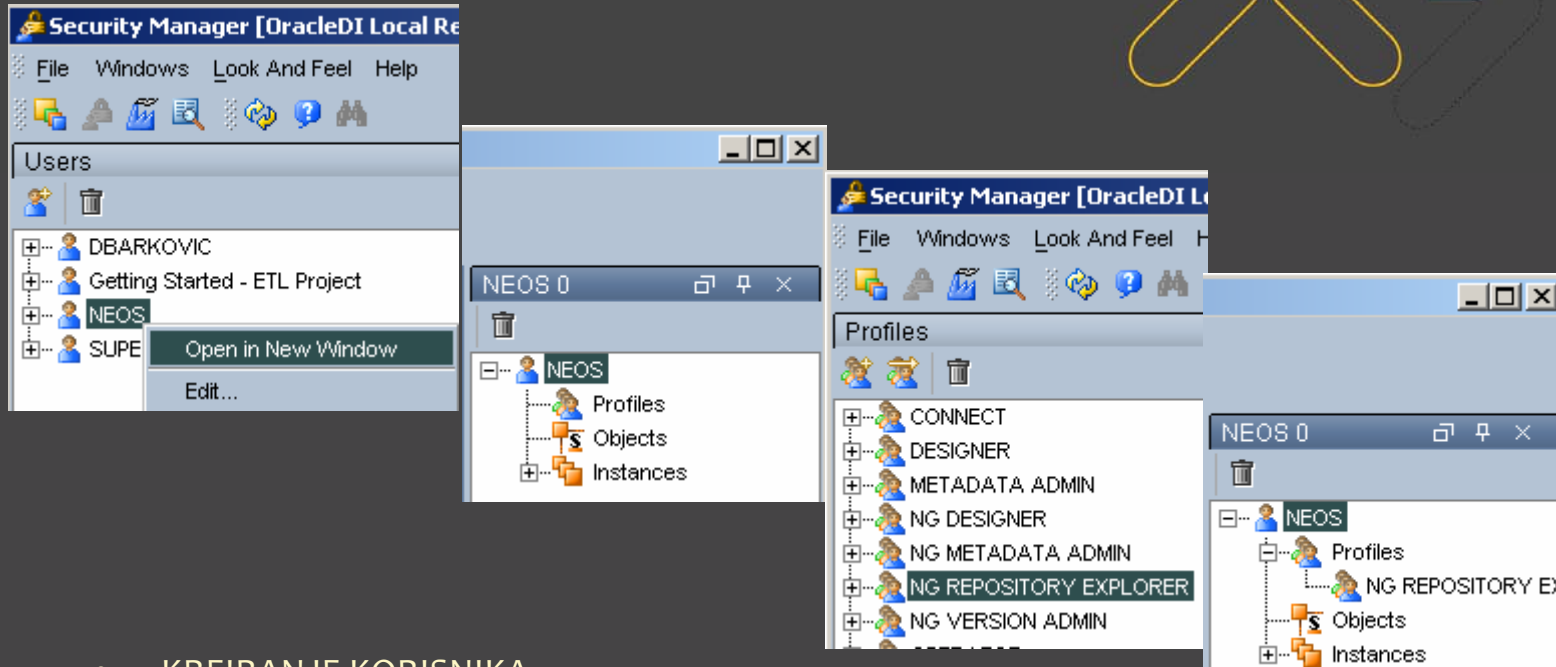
Security Manager [OracleDI Local Re

File Windows Look And Feel Help

Users

DBARKOVIC
Getting Started - ETL Project
NEOS
SUPE

Open in New Window
Edit...

NEOS 0

NEOS
Profiles
Objects
Instances

Security Manager [OracleDI Lo

File Windows Look And Feel H

Profiles

CONNECT
DESIGNER
METADATA ADMIN
NG DESIGNER
NG METADATA ADMIN
NG REPOSITORY EXPLORER
NG VERSION ADMIN

NEOS 0

NEOS
Profiles
NG REPOSITORY EX
Objects
Instances

KREIRANJE KORISNIKA